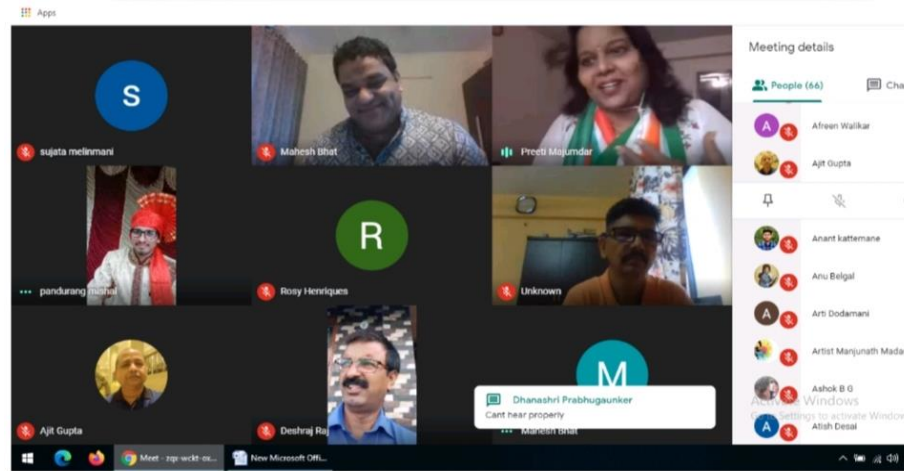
Apps

S
sujata melinmani

Mahesh Bhat

Preeti Majumdar

pandurang mishal

R
Rosy Henriques

Unknown

Ajit Gupta

Deshraj Raj

M
Mahesh Bhat

Dhanashri Prabhugaunker
Cant hear properly

Meeting details

People (66)

Cha

A
Afreen Walikar

Ajit Gupta

Anant kattemane

Anu Belgal

A
Arti Dodamani

Artist Manjunath Mada

Ashok B G

A
Atish Desai

Activate Windows
Go to Settings to activate Window

Meet - zqs-wckt-ox...

New Microsoft Offi...